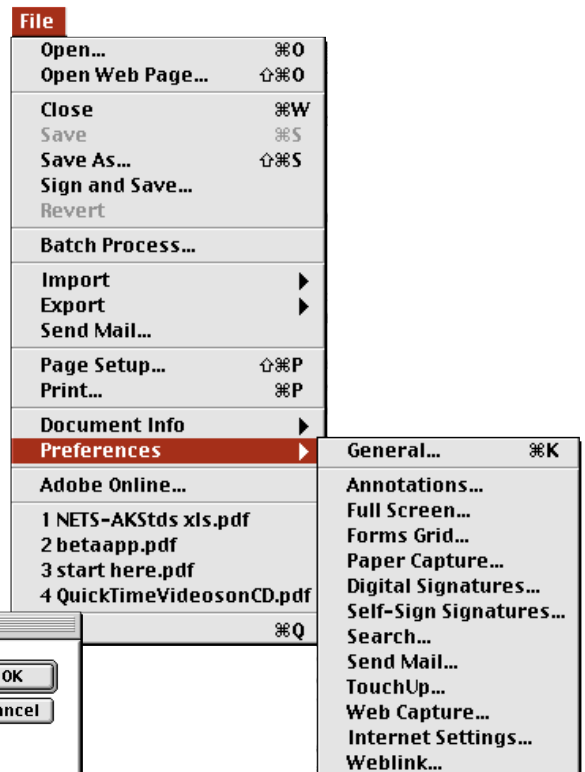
File
Open... ⌘O
Open Web Page... ⇧⌘O
Close ⌘W
Save ⌘S
Save As... ⇧⌘S
Sign and Save...
Revert
Batch Process...
Import
Export
Send Mail...
Page Setup... ⇧⌘P
Print... ⌘P
Document Info
Preferences
Adobe Online...
1 NETS-AKStds xls.pdf
2 betaapp.pdf
3 start here.pdf
4 QuickTimeVideosonCD.pdf
⌘Q

General... ⌘K
Annotations...
Full Screen...
Forms Grid...
Paper Capture...
Digital Signatures...
Self-Sign Signatures...
Search...
Send Mail...
TouchUp...
Web Capture...
Internet Settings...
Weblink...

OK
ncel